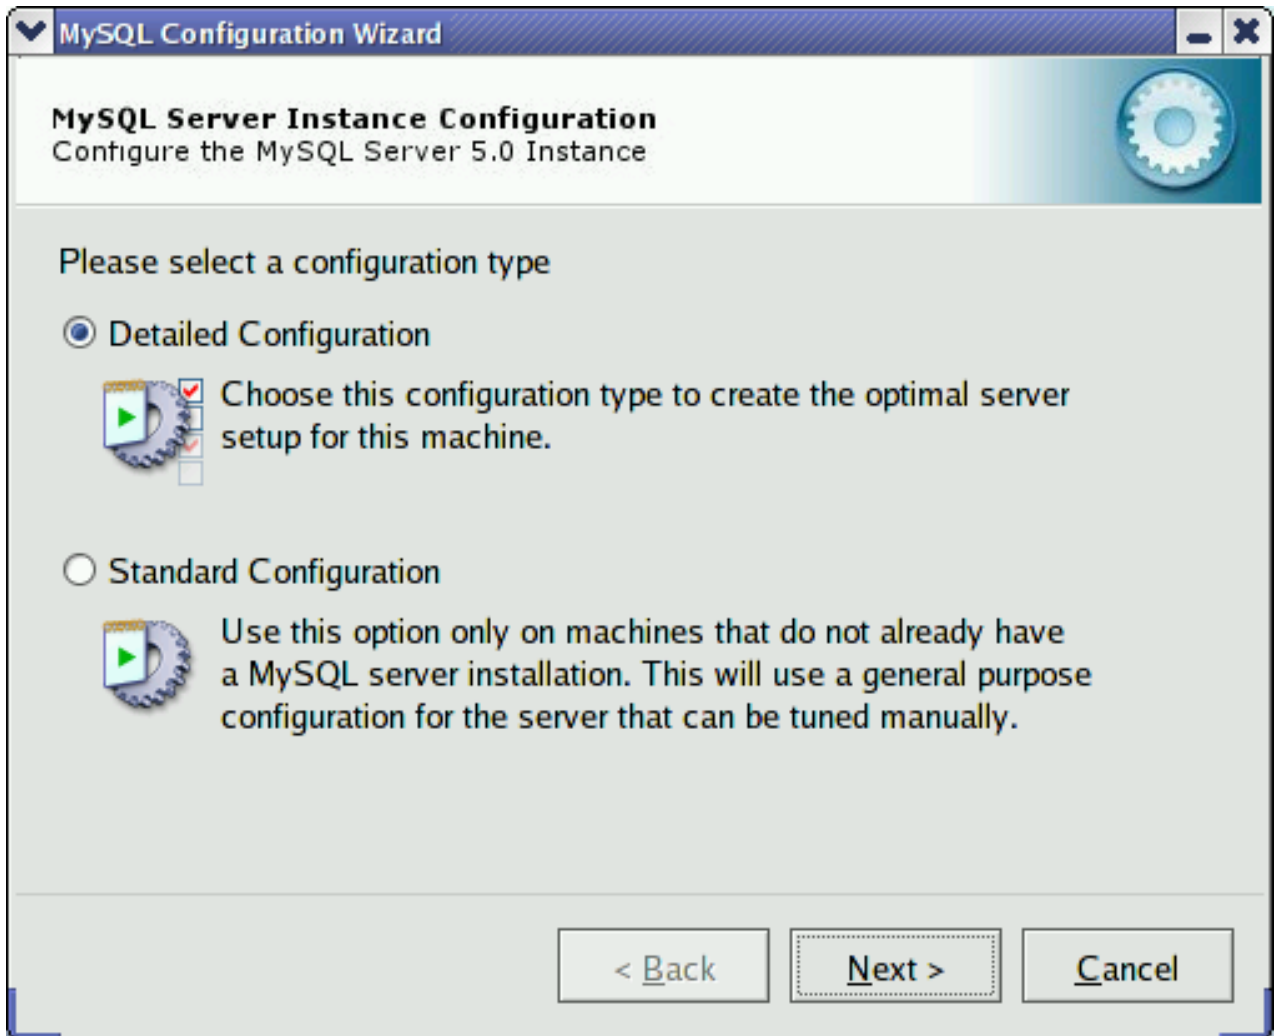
MySQL Configuration Wizard

MySQL Server Instance Configuration
Configure the MySQL Server 5.0 Instance

Please select a configuration type

Detailed Configuration

Choose this configuration type to create the optimal server setup for this machine.

Standard Configuration

Use this option only on machines that do not already have a MySQL server installation. This will use a general purpose configuration for the server that can be tuned manually.

< Back
Next >
Cancel